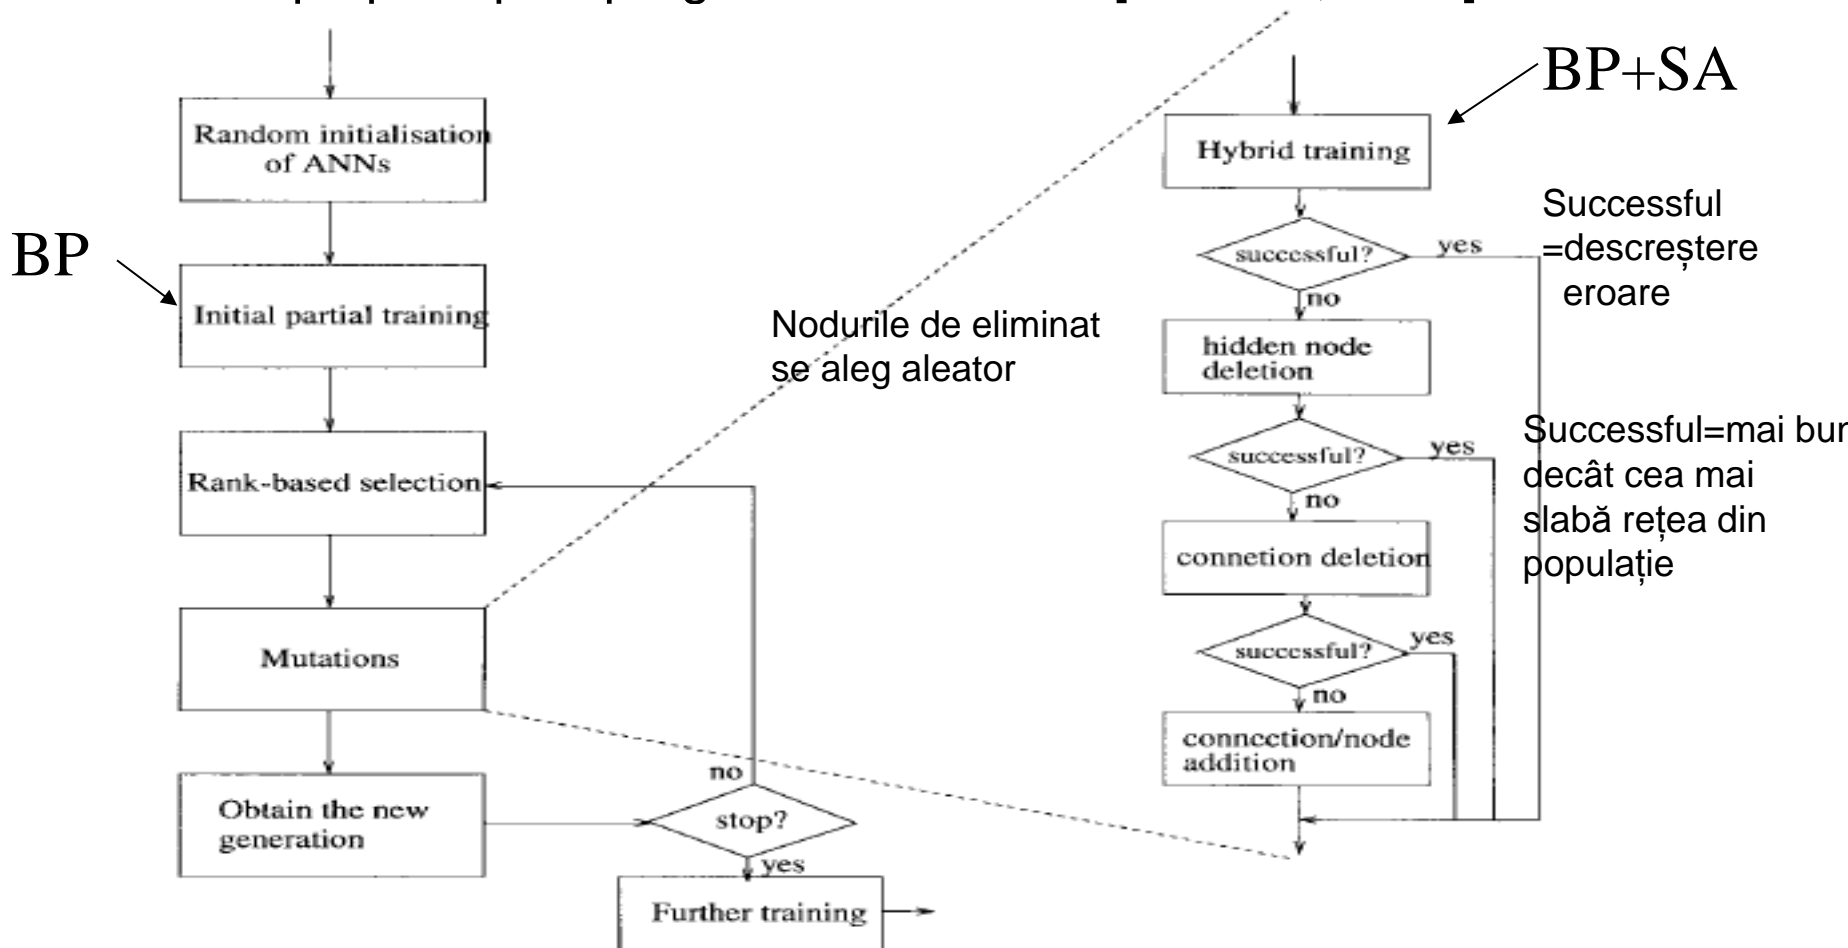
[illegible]

Random initialisation of ANNs

BP

Initial partial training

Rank-based selection

Mutations

Obtain the new generation

stop?

no

yes

Further training

Nodurile de eliminat se aleg aleator

BP+SA

Hybrid training

successful?

yes

no

Successful =descreștere eroare

hidden node deletion

successful?

yes

no

Successful=mai bun decât cea mai slabă rețea din populație

connetion deletion

successful?

yes

no

connection/node addition